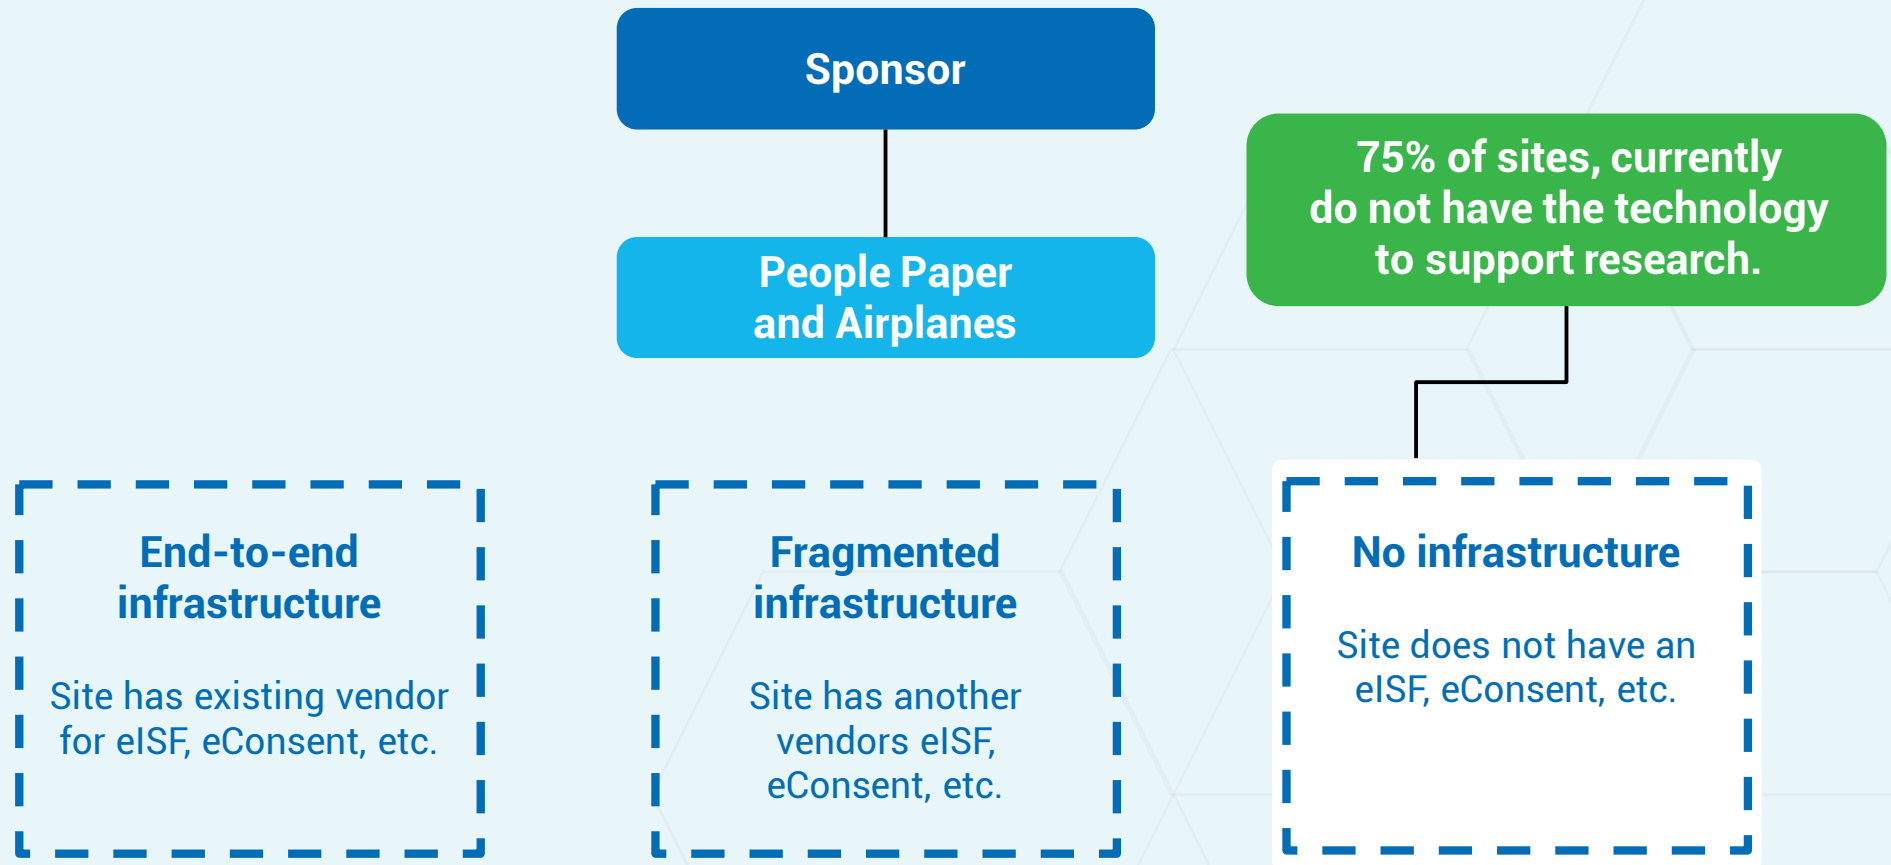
Sponsor

People Paper and Airplanes

75% of sites, currently do not have the technology to support research.

End-to-end infrastructure

Site has existing vendor for eISF, eConsent, etc.

Fragmented infrastructure

Site has another vendors eISF, eConsent, etc.

No infrastructure

Site does not have an eISF, eConsent, etc.